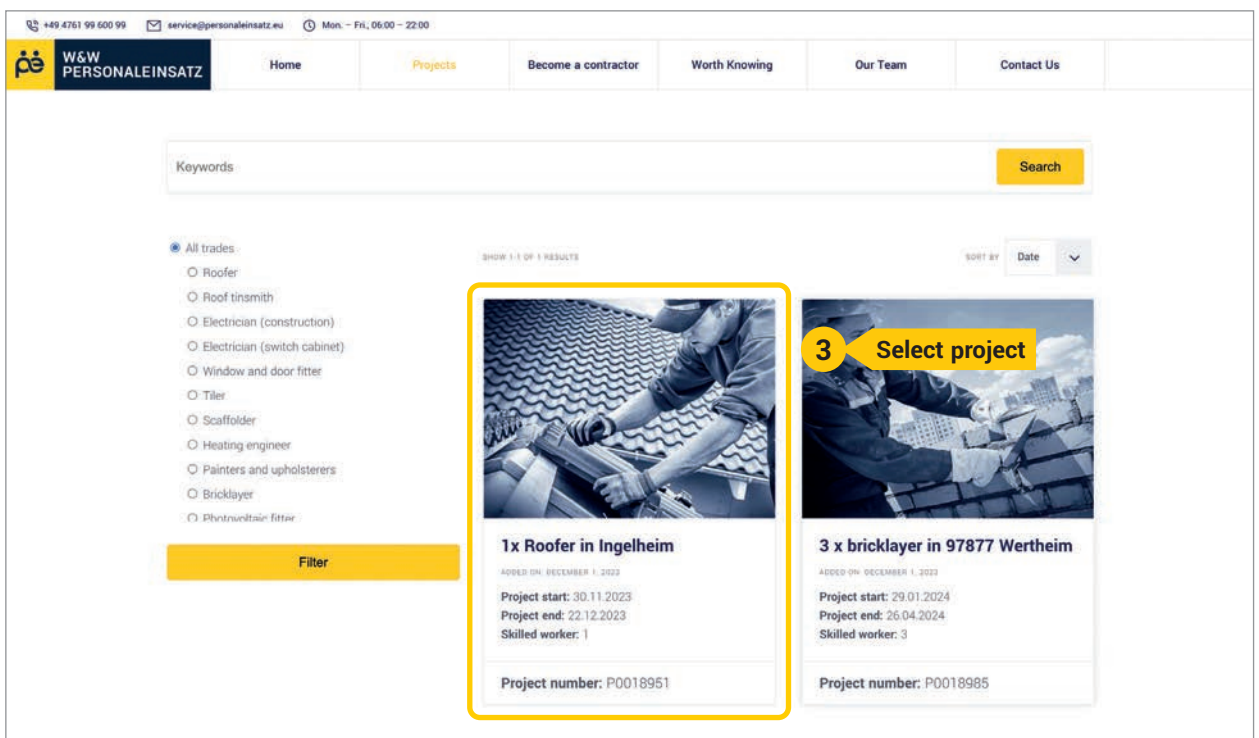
+49 4761 99 600 99 service@personaleinsatz.eu Mon. – Fri., 06:00 – 22:00

pe W&W PERSONALEINSATZ

Home Projects Become a contractor Worth Knowing Our Team Contact Us

Keywords

Search

All trades
Roofer
Roof tinsmith
Electrician (construction)
Electrician (switch cabinet)
Window and door fitter
Tiler
Scaffolder
Heating engineer
Painters and upholsterers
Bricklayer
Photovoltaic fitter

Filter

SHOW 1-1 OF 1 RESULTS

SORT BY Date

3 Select project

1x Roofer in Ingelheim
ADDED ON: DECEMBER 1, 2023
Project start: 30.11.2023
Project end: 22.12.2023
Skilled worker: 1

Project number: P0018951

3 x bricklayer in 97877 Wertheim
ADDED ON: DECEMBER 1, 2023
Project start: 29.01.2024
Project end: 26.04.2024
Skilled worker: 3

Project number: P0018985